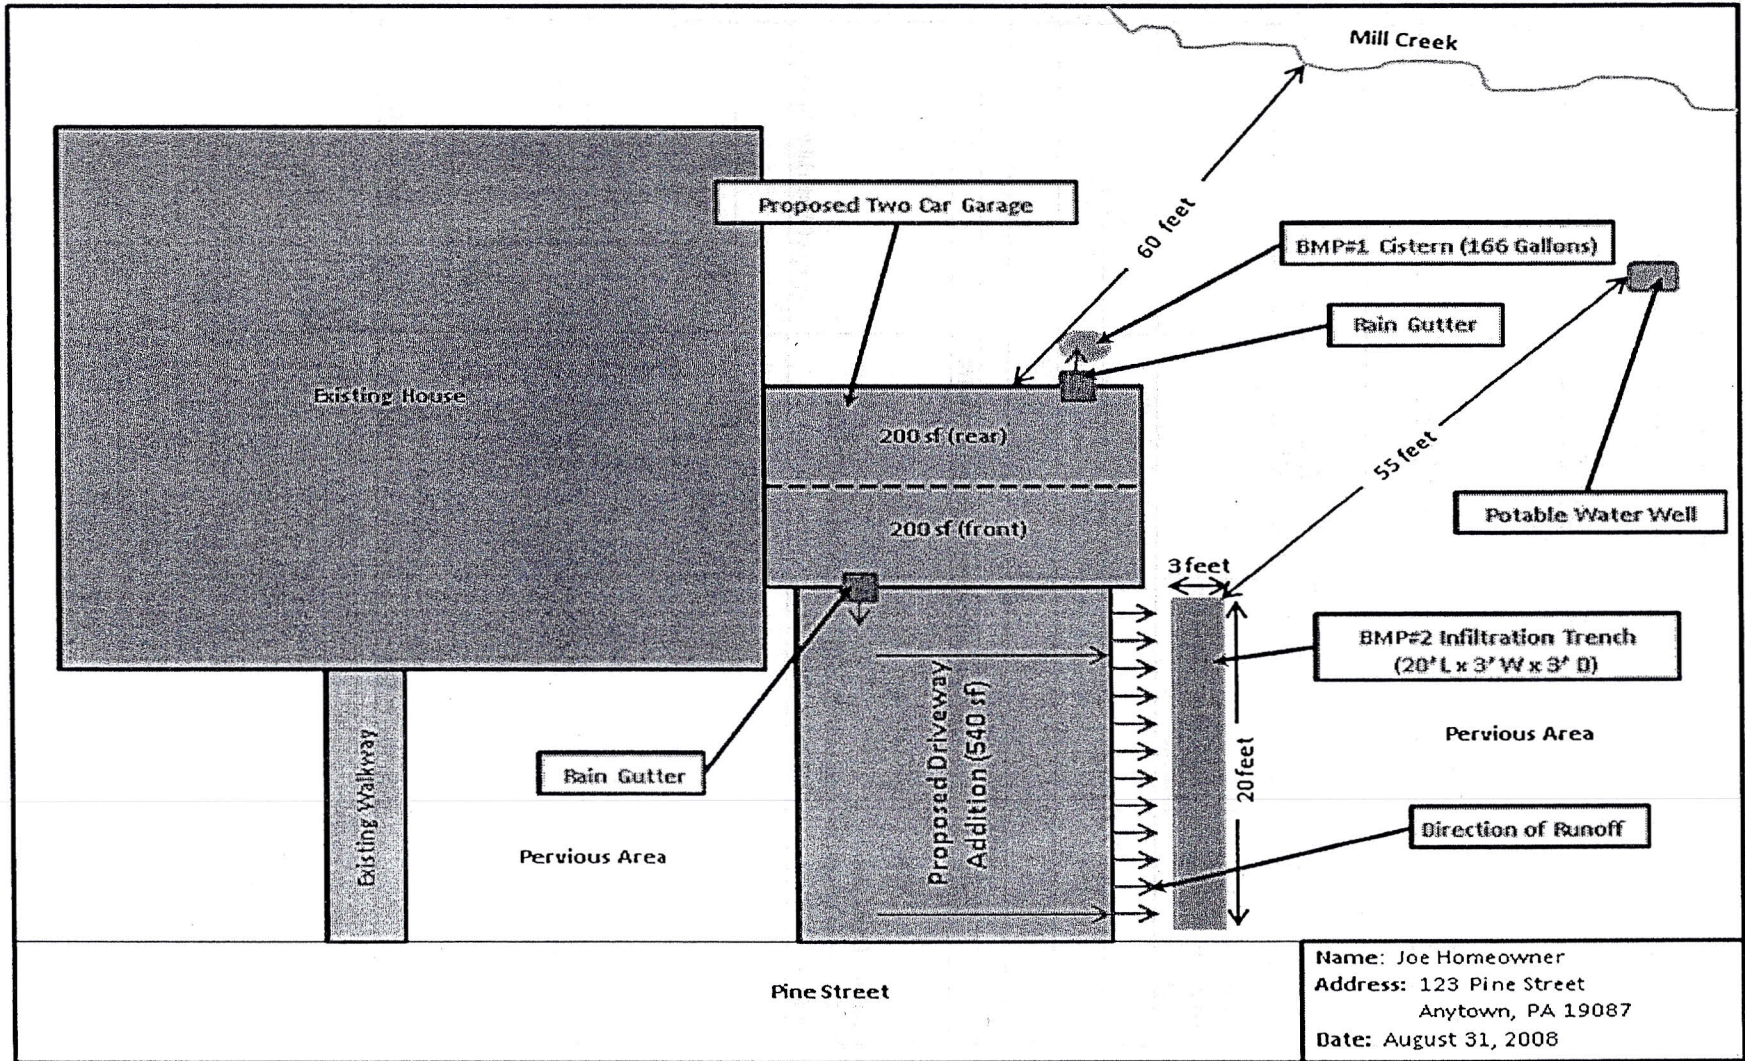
Mill Creek

Proposed Two Car Garage

60 feet

BMP#1 Cistern (166 Gallons)

Rain Gutter

Existing House

200 sf (rear)

200 sf (front)

55 feet

Potable Water Well

3 feet

BMP#2 Infiltration Trench (20' L x 3' W x 3' D)

Proposed Driveway Addition (540 sf)

Existing Walkway

Rain Gutter

20 feet

Pervious Area

Pervious Area

Direction of Runoff

Pine Street

Name: Joe Homeowner
Address: 123 Pine Street
Anytown, PA 19087
Date: August 31, 2008